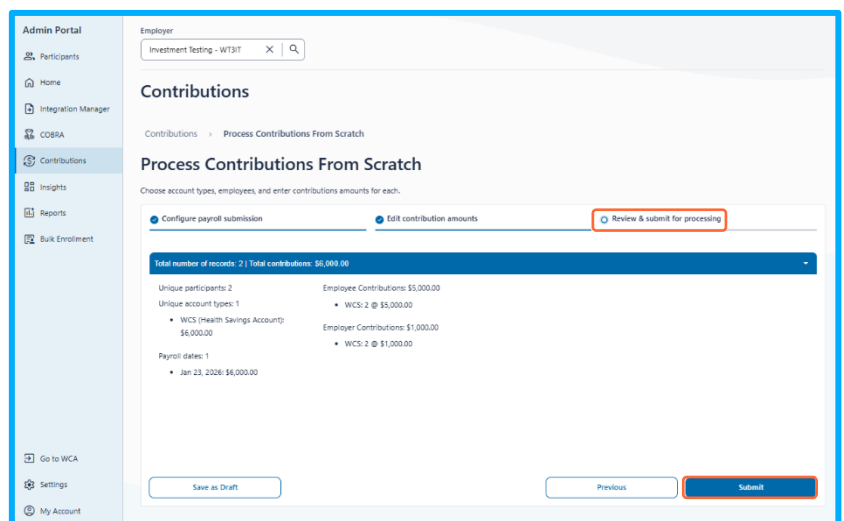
Admin Portal

Participants

Home

Integration Manager

COBRA

Contributions

Insights

Reports

Bulk Enrollment

Go to WCA

Settings

My Account

Employer

Investment Testing - WT3IT

Contributions

Contributions › Process Contributions From Scratch

Process Contributions From Scratch

Choose account types, employees, and enter contributions amounts for each.

Configure payroll submission

Edit contribution amounts

Review & submit for processing

Total number of records: 2 | Total contributions: $6,000.00

Unique participants: 2

Unique account types: 1

• WCS (Health Savings Account): $6,000.00

Payroll dates: 1

• Jan 23, 2026: $6,000.00

Employee Contributions: $5,000.00

• WCS: 2 @ $5,000.00

Employer Contributions: $1,000.00

• WCS: 2 @ $1,000.00

Save as Draft

Previous

Submit